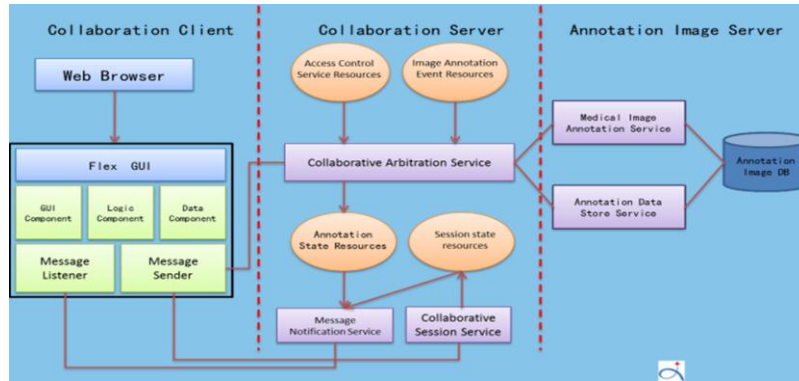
Collaboration Client

Web Browser

Flex GUI

GUI Component

Logic Component

Data Component

Message Listener

Message Sender

Collaboration Server

Access Control Service Resources

Image Annotation Event Resources

Collaborative Arbitration Service

Annotation State Resources

Session state resources

Message Notification Service

Collaborative Session Service

Annotation Image Server

Medical Image Annotation Service

Annotation Data Store Service

Annotation Image DB